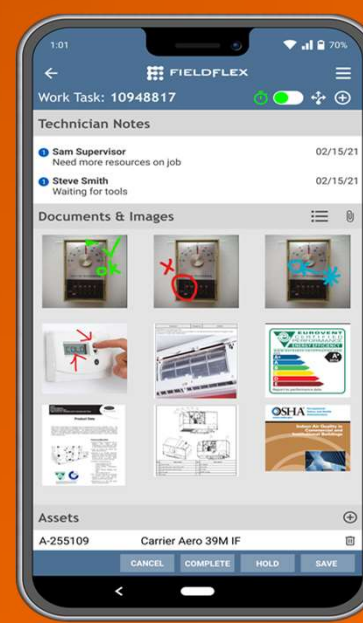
1:01

70%

FIELDFLEX

Work Task: 10948817

Technician Notes

Sam Supervisor
Need more resources on job
02/15/21

Steve Smith
Waiting for tools
02/15/21

Documents & Images

OK

OK

EUROVENT

OSHA

Assets

A-255109 Carrier Aero 39M IF

CANCEL COMPLETE HOLD SAVE